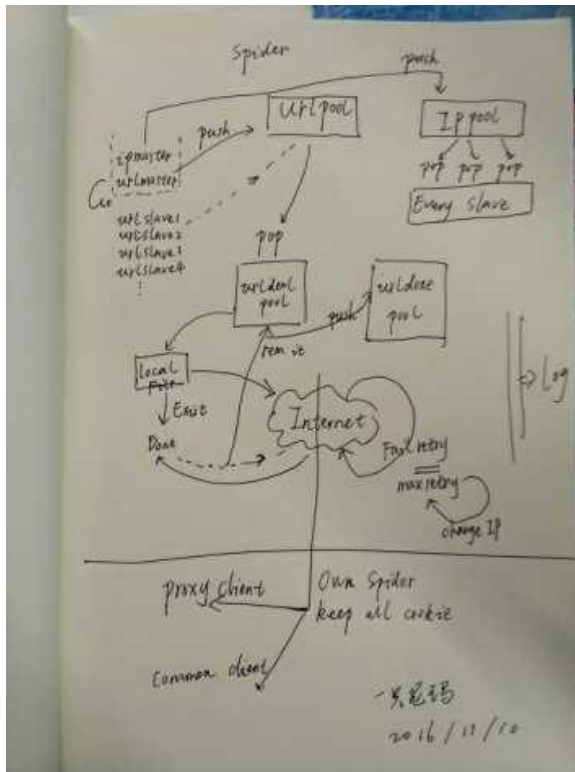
Spider

push

Url pool

IP pool

push

ipmaster

urlmaster

pop pop pop

Every slave

urlslave1
urlslave2
urlslave3
urlslave4

pop

urldeal pool

push

urldone pool

Local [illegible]

rem it

Exist

Log

Done

Internet

Fail retry

max retry

change IP

proxy client

Own Spider
keep all cookie

common client

一只尼玛
2016/11/10